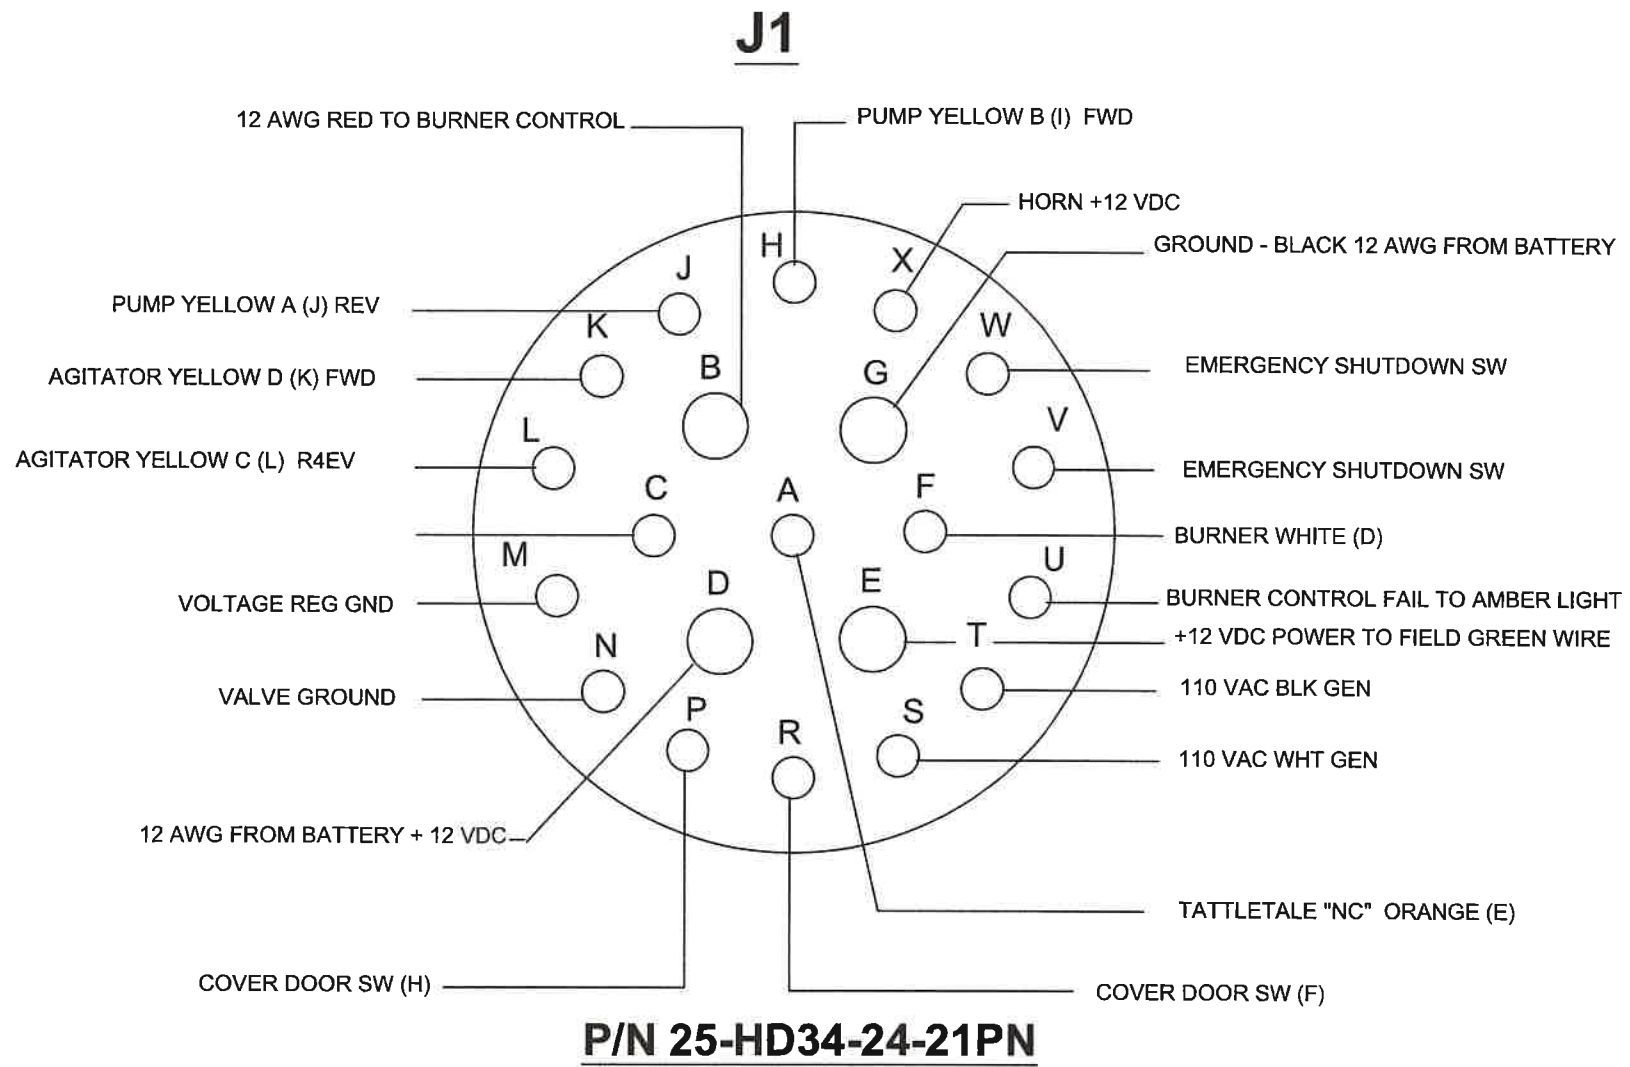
J1

12 AWG RED TO BURNER CONTROL

PUMP YELLOW B (I) FWD

HORN +12 VDC

GROUND - BLACK 12 AWG FROM BATTERY

PUMP YELLOW A (J) REV

AGITATOR YELLOW D (K) FWD

AGITATOR YELLOW C (L) R4EV

EMERGENCY SHUTDOWN SW

EMERGENCY SHUTDOWN SW

BURNER WHITE (D)

BURNER CONTROL FAIL TO AMBER LIGHT

+12 VDC POWER TO FIELD GREEN WIRE

VOLTAGE REG GND

VALVE GROUND

110 VAC BLK GEN

110 VAC WHT GEN

H

X

J

W

K

B

G

L

V

C

A

F

M

U

D

E

T

N

S

P

R

12 AWG FROM BATTERY + 12 VDC

TATTLETALE "NC" ORANGE (E)

COVER DOOR SW (H)

COVER DOOR SW (F)

P/N 25-HD34-24-21PN